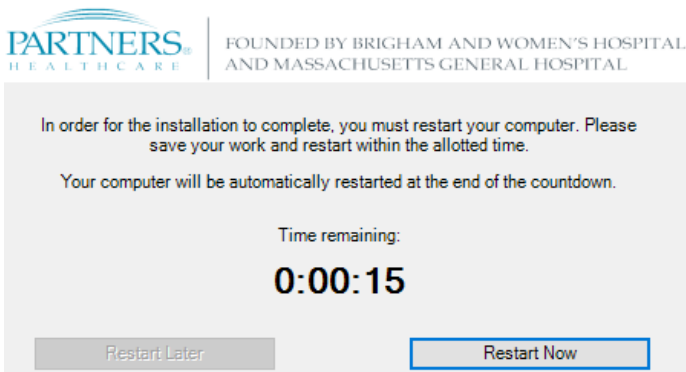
PARTNERS®
HEALTHCARE

FOUNDED BY BRIGHAM AND WOMEN'S HOSPITAL AND MASSACHUSETTS GENERAL HOSPITAL

In order for the installation to complete, you must restart your computer. Please save your work and restart within the allotted time.

Your computer will be automatically restarted at the end of the countdown.

Time remaining:

0:00:15

Restart Later

Restart Now